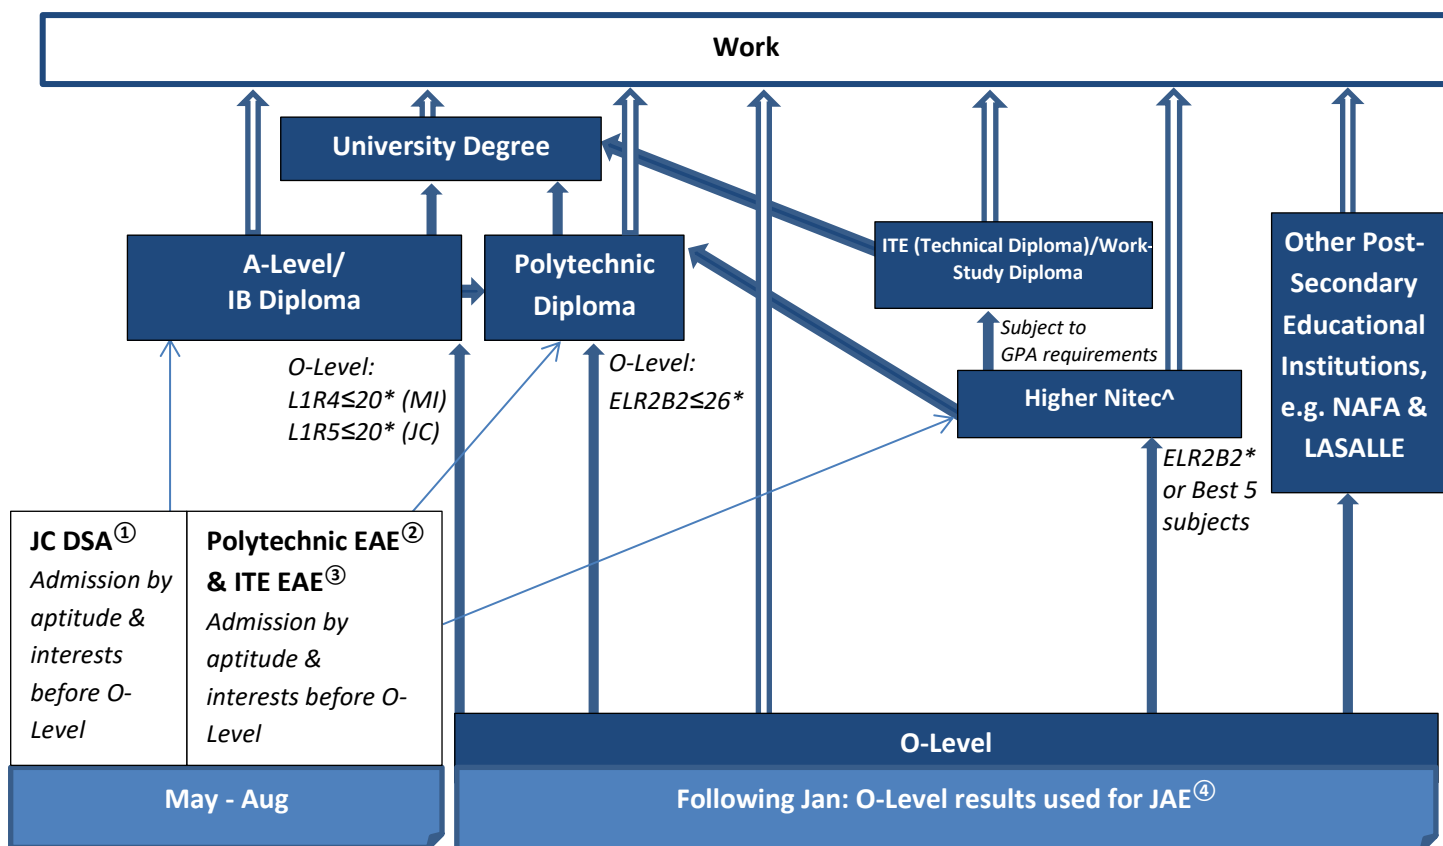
Work

University Degree

A-Level/ IB Diploma

Polytechnic Diploma

ITE (Technical Diploma)/Work-Study Diploma

Other Post-Secondary Educational Institutions, e.g. NAFA & LASALLE

Subject to GPA requirements

Higher Nitec^

O-Level: L1R4≤20* (MI) L1R5≤20* (JC)

O-Level: ELR2B2≤26*

ELR2B2* or Best 5 subjects

JC DSA①
Admission by aptitude & interests before O-Level

Polytechnic EAE② & ITE EAE③
Admission by aptitude & interests before O-Level

O-Level

May - Aug

Following Jan: O-Level results used for JAE④